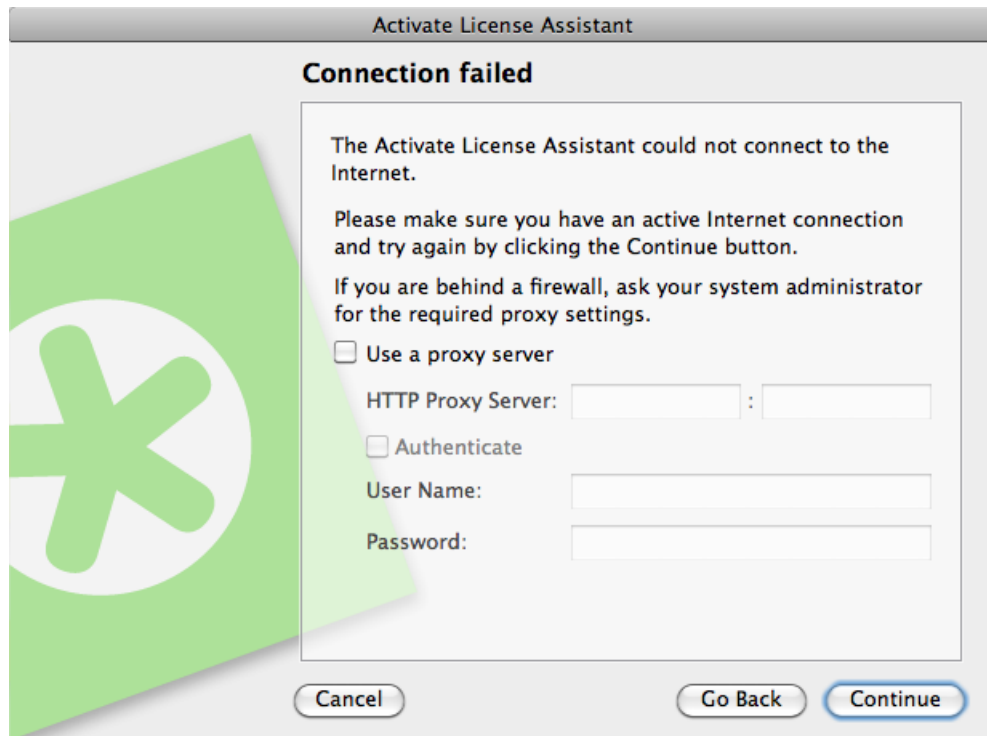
Activate License Assistant

Connection failed

The Activate License Assistant could not connect to the Internet.

Please make sure you have an active Internet connection and try again by clicking the Continue button.

If you are behind a firewall, ask your system administrator for the required proxy settings.

Use a proxy server

HTTP Proxy Server: :

Authenticate

User Name:

Password:

Cancel

Go Back

Continue